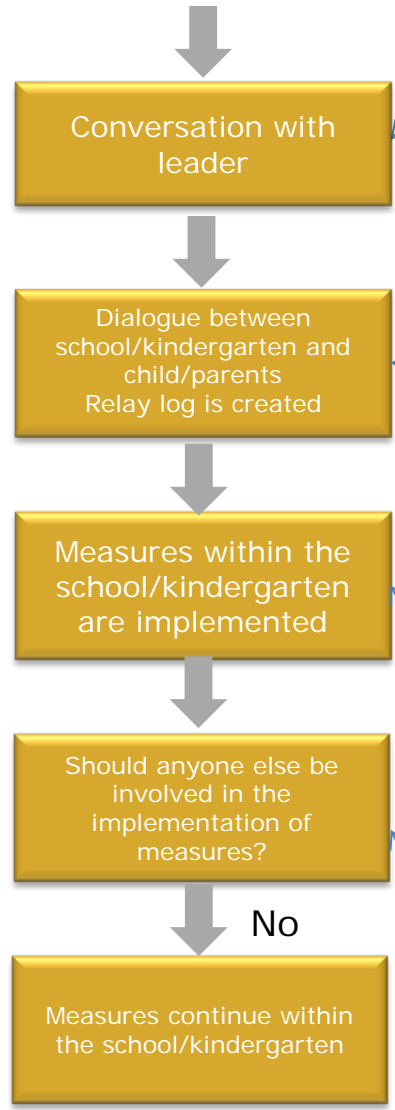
Conversation with leader

Dialogue between school/kindergarten and child/parents
Relay log is created

Measures within the school/kindergarten are implemented

Should anyone else be involved in the implementation of measures?

No

Measures continue within the school/kindergarten